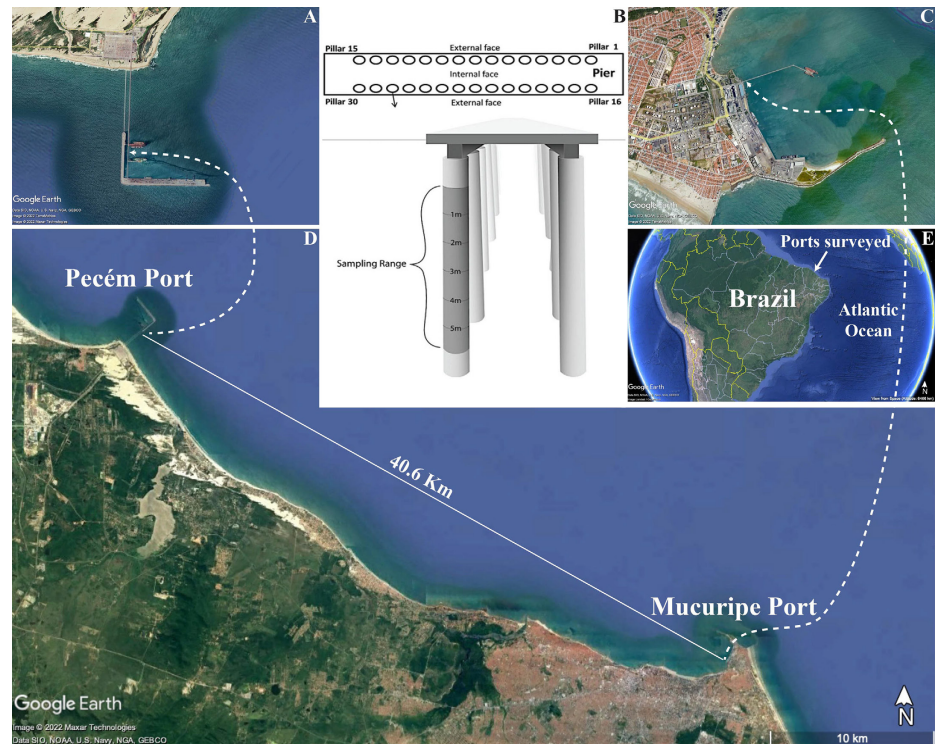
A

Google Earth

B

Pillar 15 External face Pillar 1

Internal face Pier

Pillar 30 External face Pillar 16

1m

2m

Sampling Range 3m

4m

5m

C

Google Earth

D

Pecém Port

E

Ports surveyed

Brazil

Atlantic Ocean

Google Earth

N

40.6 Km

Mucuripe Port

Google Earth

Image © 2022 Maxar Technologies
Data SIO, NOAA, U.S. Navy, NGA, GEBCO

N

10 km